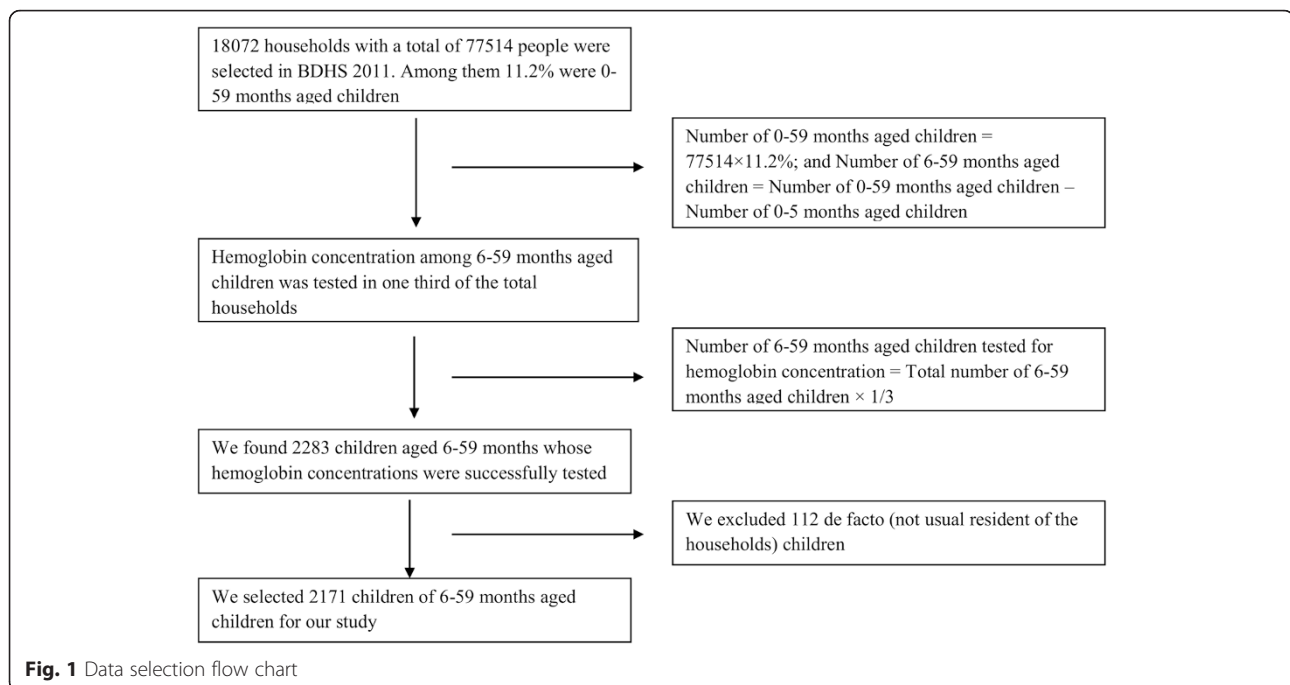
18072 households with a total of 77514 people were selected in BDHS 2011. Among them 11.2% were 0-59 months aged children

Number of 0-59 months aged children = 77514×11.2%; and Number of 6-59 months aged children = Number of 0-59 months aged children – Number of 0-5 months aged children

Hemoglobin concentration among 6-59 months aged children was tested in one third of the total households

Number of 6-59 months aged children tested for hemoglobin concentration = Total number of 6-59 months aged children × 1/3

We found 2283 children aged 6-59 months whose hemoglobin concentrations were successfully tested

We excluded 112 de facto (not usual resident of the households) children

We selected 2171 children of 6-59 months aged children for our study

Fig. 1 Data selection flow chart